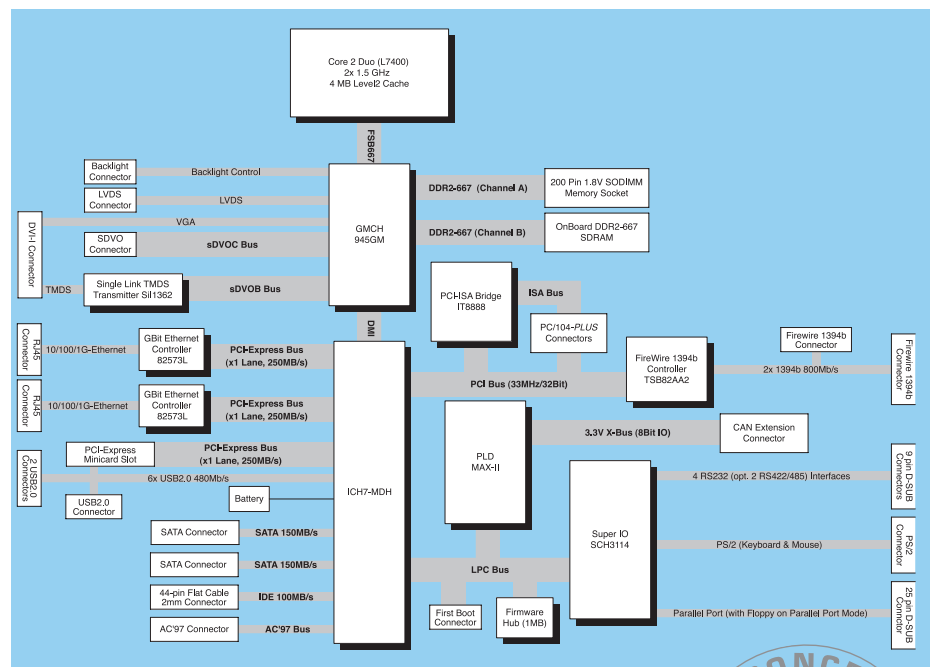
Core 2 Duo (L7400)
2x 1.5 GHz
4 MB Level2 Cache

FSB667

Backlight Connector
Backlight Control
LVDS Connector
LVDS
DVI-I Connector
VGA
SDVO Connector
sDVOC Bus
TMDS
Single Link TMDS Transmitter SiI1362
sDVOB Bus

GMCH
945GM

DDR2-667 (Channel A)
200 Pin 1.8V SODIMM Memory Socket
DDR2-667 (Channel B)
OnBoard DDR2-667 SDRAM

PCI-ISA Bridge
IT8888
ISA Bus
PC/104-PLUS Connectors

DMI

RJ45 Connector
10/100/1G-Ethernet
GBit Ethernet Controller 82573L
PCI-Express Bus
(x1 Lane, 250MB/s)

RJ45 Connector
10/100/1G-Ethernet
GBit Ethernet Controller 82573L
PCI-Express Bus
(x1 Lane, 250MB/s)

PCI Bus (33MHz/32Bit)
FireWire 1394b Controller TSB82AA2
Firewire 1394b Connector
2x 1394b 800Mb/s
Firewire 1394b Connector

PLD
MAX-II
3.3V X-Bus (8Bit IO)
CAN Extension Connector

2 USB2.0 Connectors
PCI-Express Minicard Slot
PCI-Express Bus
(x1 Lane, 250MB/s)
6x USB2.0 480Mb/s
USB2.0 Connector
Battery

ICH7-MDH

Super IO
SCH3114
4 RS232 (opt. 2 RS422/485) Interfaces
9 pin D-SUB Connectors
PS/2 (Keyboard & Mouse)
PS2 Connector

SATA Connector
SATA 150MB/s
SATA Connector
SATA 150MB/s
44-pin Flat Cable 2mm Connector
IDE 100MB/s
AC'97 Connector
AC'97 Bus

LPC Bus
First Boot Connector
Firmware Hub (1MB)
Parallel Port (with Floppy on Parallel Port Mode)
25 pin D-SUB Connector